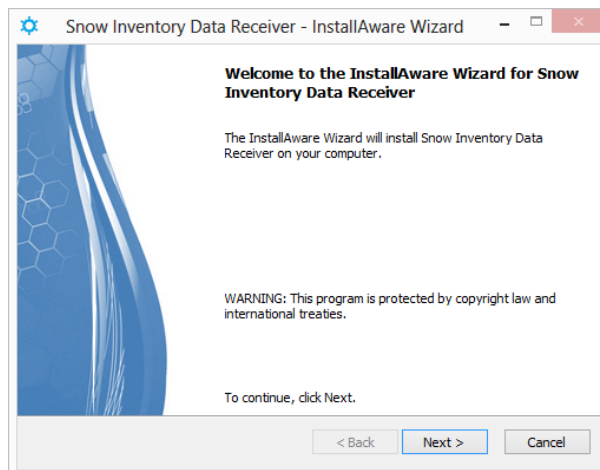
Snow Inventory Data Receiver - InstallAware Wizard

Welcome to the InstallAware Wizard for Snow Inventory Data Receiver

The InstallAware Wizard will install Snow Inventory Data Receiver on your computer.

WARNING: This program is protected by copyright law and international treaties.

To continue, click Next.

< Back

Next >

Cancel